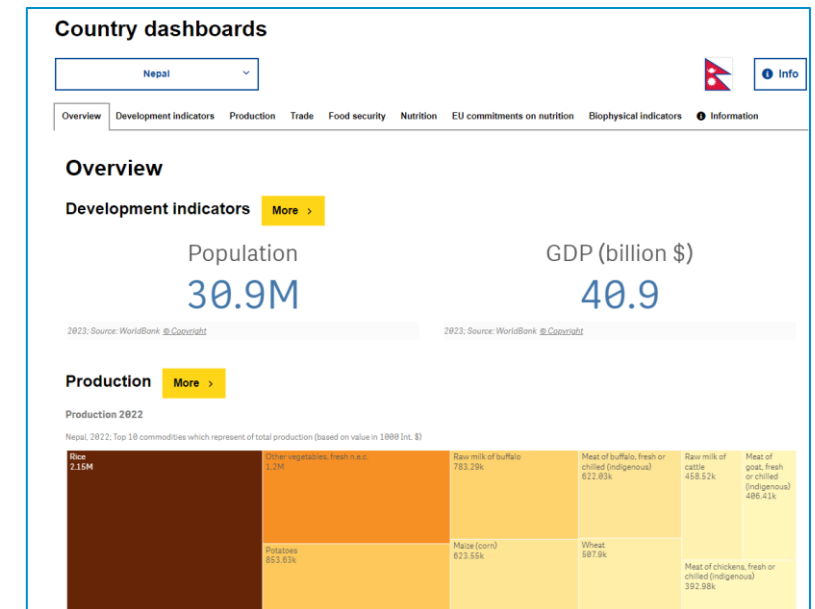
Country dashboards

Nepal

Info

Overview | Development indicators | Production | Trade | Food security | Nutrition | EU commitments on nutrition | Biophysical indicators | Information

Overview

Development indicators More >

Population
30.9M
2023; Source: WorldBank © Copyright

GDP (billion $)
40.9
2023; Source: WorldBank © Copyright

Production More >

Production 2022

Nepal, 2022; Top 10 commodities which represent of total production (based on value in 1000 Int. $)

Rice
2.16M

Other vegetables, fresh n.e.c.
1.2M

Potatoes
853.63k

Raw milk of buffalo
783.29k

Maize (corn)
623.55k

Meat of buffalo, fresh or chilled (indigenous)
622.03k

Wheat
587.9k

Raw milk of cattle
458.52k

Meat of goat, fresh or chilled (indigenous)
406.41k

Meat of chickens, fresh or chilled (indigenous)
392.98k